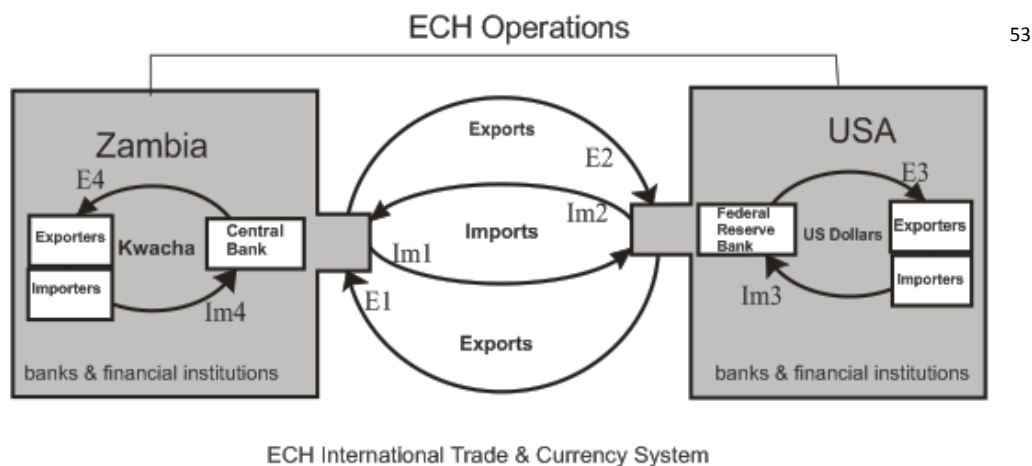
ECH Operations

53

Zambia

E4

Exporters

Kwacha

Central Bank

Importers

Im4

banks & financial institutions

Exports

E2

Imports

Im2

Im1

E1

Exports

USA

E3

Federal Reserve Bank

US Dollars

Exporters

Importers

Im3

banks & financial institutions

ECH International Trade & Currency System